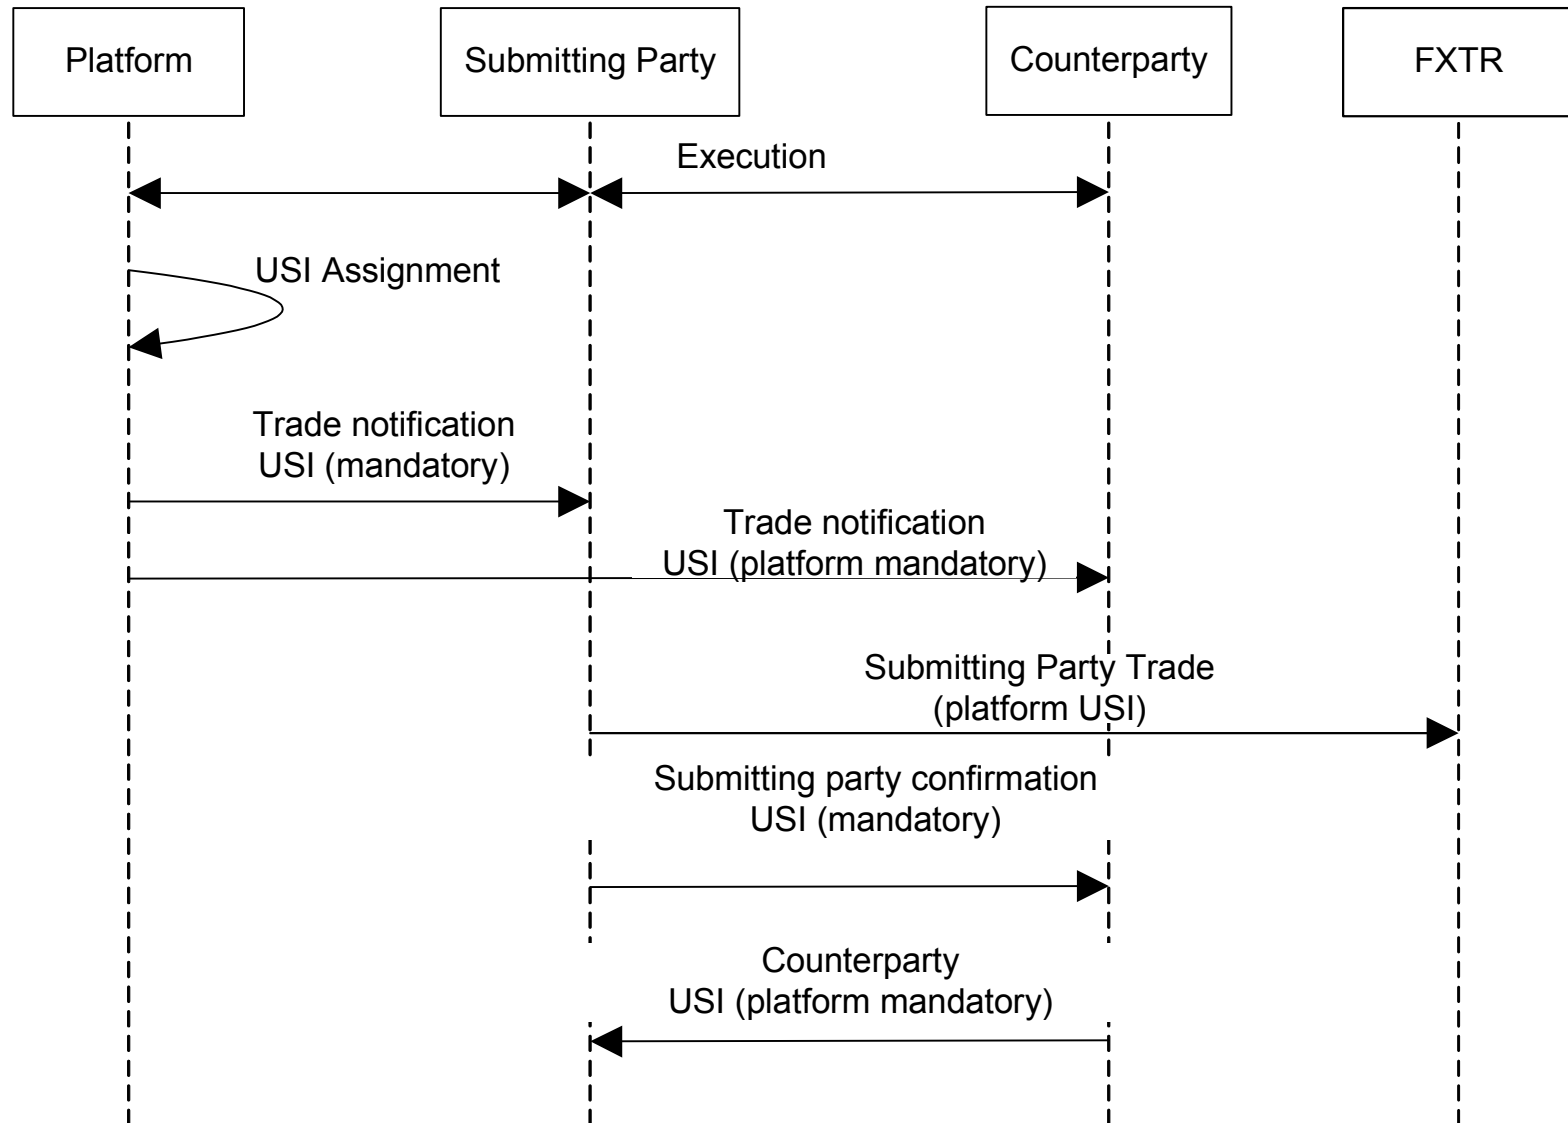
Platform

Submitting Party

Counterparty

FXTR

Execution

USI Assignment

Trade notification
USI (mandatory)

Trade notification
USI (platform mandatory)

Submitting Party Trade
(platform USI)

Submitting party confirmation
USI (mandatory)

Counterparty
USI (platform mandatory)